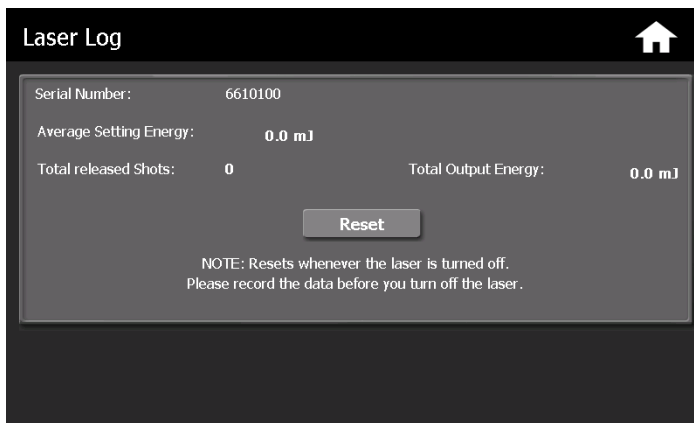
Laser Log

Serial Number: 6610100

Average Setting Energy: 0.0 mJ

Total released Shots: 0

Total Output Energy: 0.0 mJ

Reset

NOTE: Resets whenever the laser is turned off.
Please record the data before you turn off the laser.